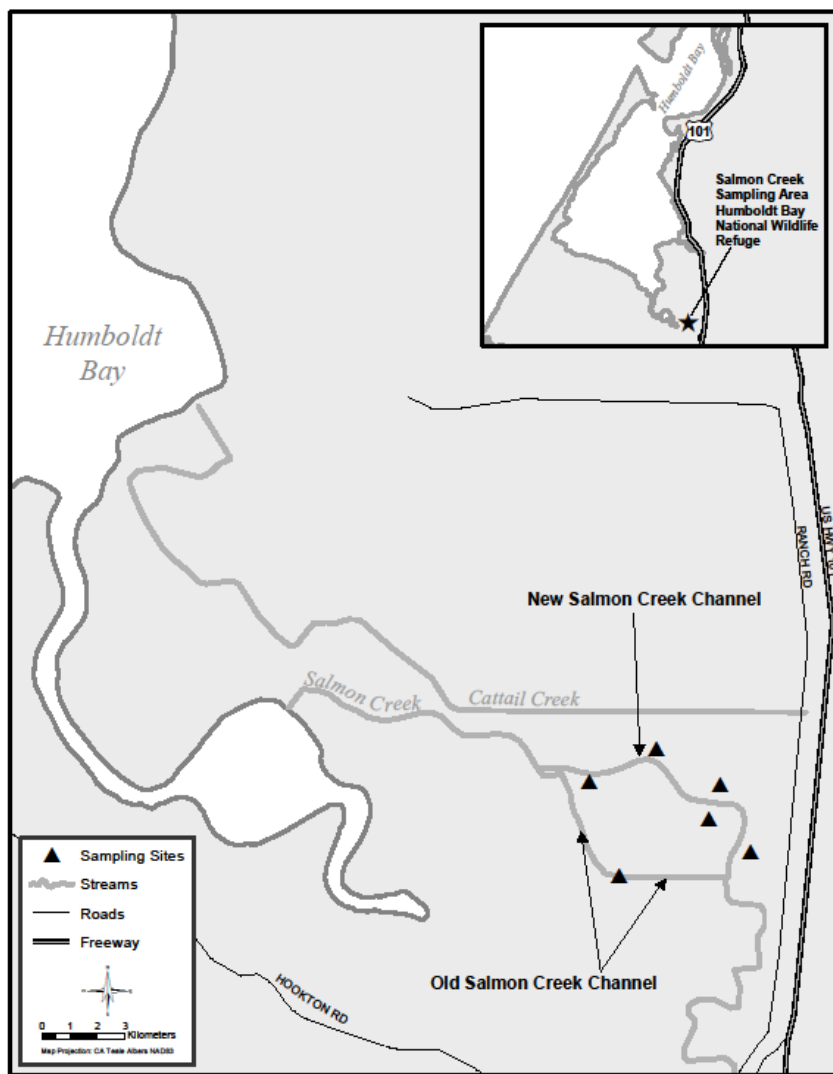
Humboldt Bay

101

Salmon Creek Sampling Area Humboldt Bay National Wildlife Refuge

Humboldt Bay

US HWY 101

RANCH RD

New Salmon Creek Channel

Salmon Creek

Cattail Creek

Sampling Sites
Streams
Roads
Freeway

0 1 2 3 Kilometers
Map Projection: CA Teale Albers NAD83

HOOKTON RD

Old Salmon Creek Channel